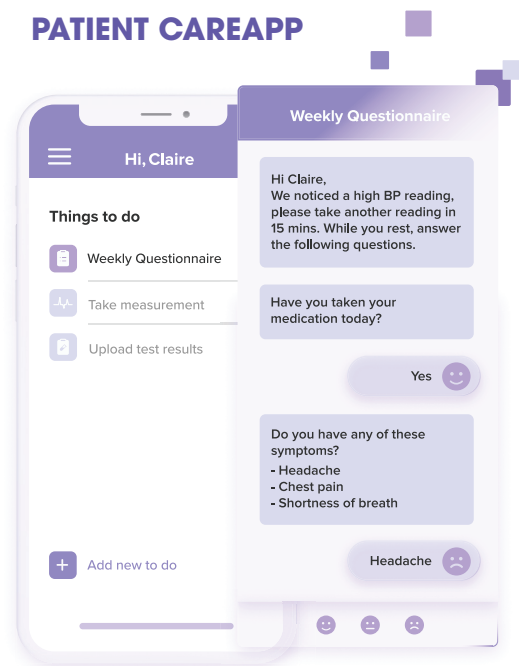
PATIENT CAREAPP

Hi, Claire

Things to do

Weekly Questionnaire

Take measurement

Upload test results

Add new to do

Weekly Questionnaire

Hi Claire,
We noticed a high BP reading, please take another reading in 15 mins. While you rest, answer the following questions.

Have you taken your medication today?

Yes

Do you have any of these symptoms?
- Headache
- Chest pain
- Shortness of breath

Headache